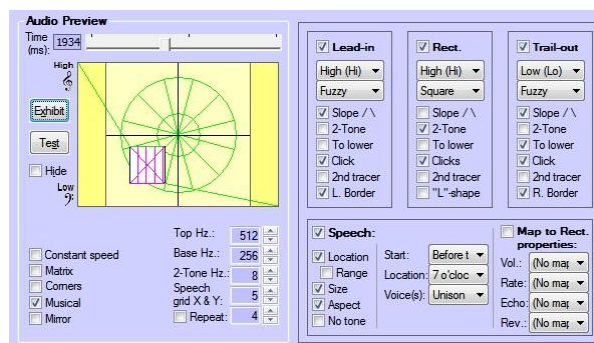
Audio Preview

Time (ms): 1934

High

Exhibit

Test

Hide

Low

Constant speed

Matrix

Corners

Musical

Mirror

Top Hz.: 512

Base Hz.: 256

2-Tone Hz.: 8

Speech grid X & Y: 5

Repeat: 4

Lead-in

High (Hi)

Fuzzy

Slope /\

2-Tone

To lower

Click

2nd tracer

L. Border

Rect.

High (Hi)

Square

Slope /\

2-Tone

To lower

Clicks

2nd tracer

"L"-shape

Trail-out

Low (Lo)

Fuzzy

Slope /\

2-Tone

To lower

Click

2nd tracer

R. Border

Speech:

Location

Range

Size

Aspect

No tone

Start: Before t

Location: 7 o'cloc

Voice(s): Unison

Map to Rect. properties:

Vol.: (No map

Rate: (No map

Echo: (No map

Rev.: (No map